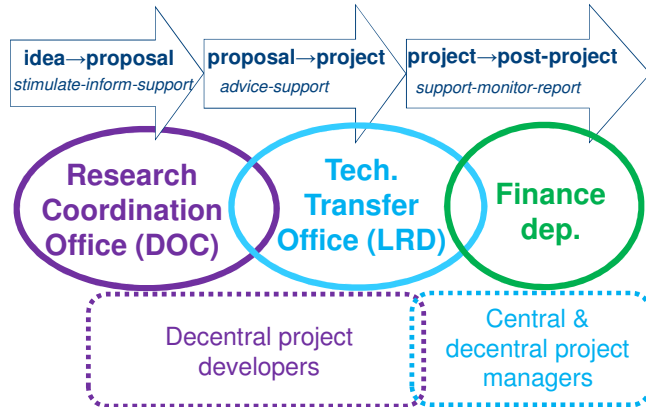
idea→proposal
stimulate-inform-support

proposal→project
advice-support

project→post-project
support-monitor-report

Research Coordination Office (DOC)

Tech. Transfer Office (LRD)

Finance dep.

Decentral project developers

Central & decentral project managers